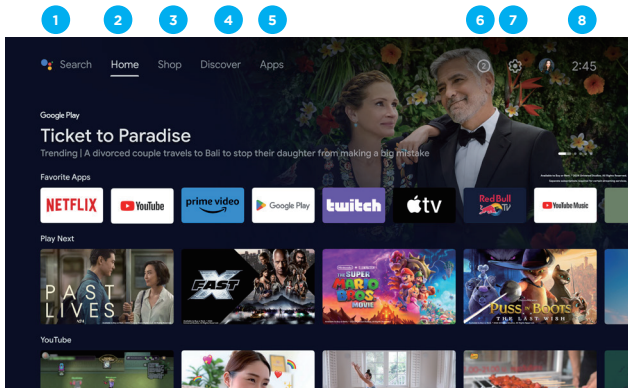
1 2 3 4 5 6 7 8

Search Home Shop Discover Apps

2:45

Google Play

Ticket to Paradise

Trending | A divorced couple travels to Bali to stop their daughter from making a big mistake

Favorite Apps

NETFLIX YouTube prime video Google Play twitch tv Red Bull TV YouTube Music

Play Next

PAST LIVES

FAST X

THE SUPER MARIO BROS. MOVIE

PUSS IN BOOTS THE LAST WISH

YouTube